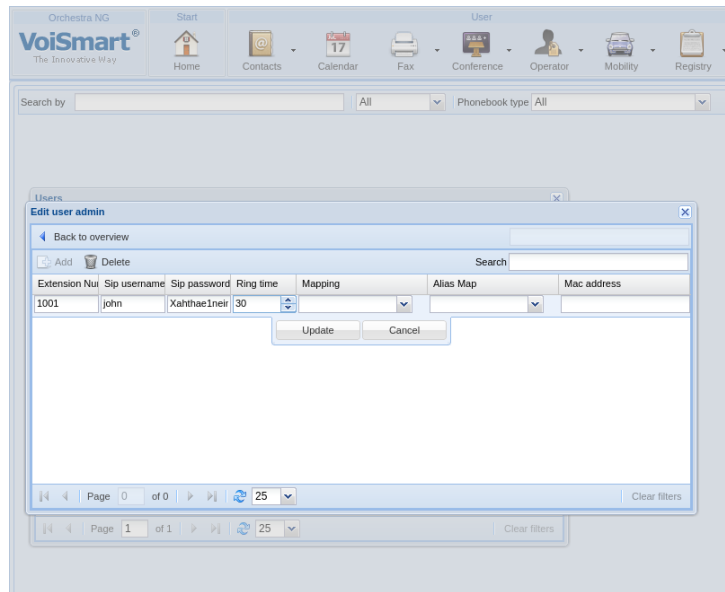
Orchestra NG
VoiSmart®
The Innovative Way

Start
Home

User
Contacts
Calendar
17
Fax
Conference
Operator
Mobility
Registry

Search by
All
Phonebook type All

Users

Edit user admin

Back to overview

Add
Delete
Search

| Extension Nu | Sip username | Sip password | Ring time | Mapping | Alias Map | Mac address |
|---|---|---|---|---|---|---|
| 1001 | john | Xahthae1neir | 30 | | | |

Update
Cancel

Page 0 of 0
25
Clear filters

Page 1 of 1
25
Clear filters